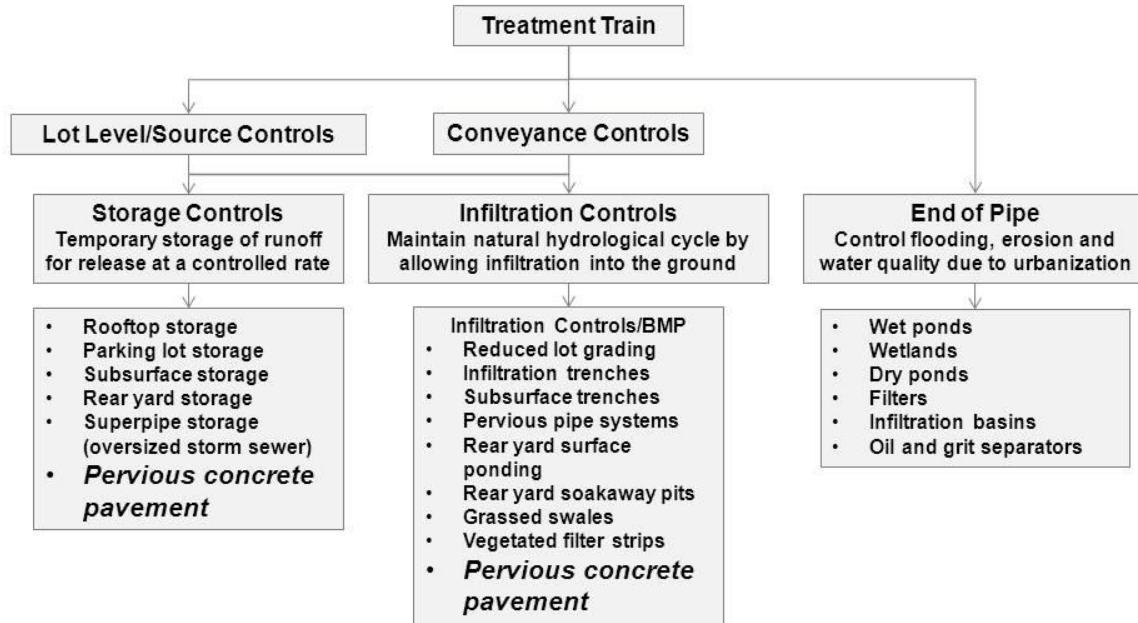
Treatment Train

Lot Level/Source Controls

Conveyance Controls

Storage Controls
Temporary storage of runoff for release at a controlled rate

Infiltration Controls
Maintain natural hydrological cycle by allowing infiltration into the ground

End of Pipe
Control flooding, erosion and water quality due to urbanization

- Rooftop storage
- Parking lot storage
- Subsurface storage
- Rear yard storage
- Superpipe storage (oversized storm sewer)
- *Pervious concrete pavement*

Infiltration Controls/BMP
- Reduced lot grading
- Infiltration trenches
- Subsurface trenches
- Pervious pipe systems
- Rear yard surface ponding
- Rear yard soakaway pits
- Grassed swales
- Vegetated filter strips
- *Pervious concrete pavement*

- Wet ponds
- Wetlands
- Dry ponds
- Filters
- Infiltration basins
- Oil and grit separators